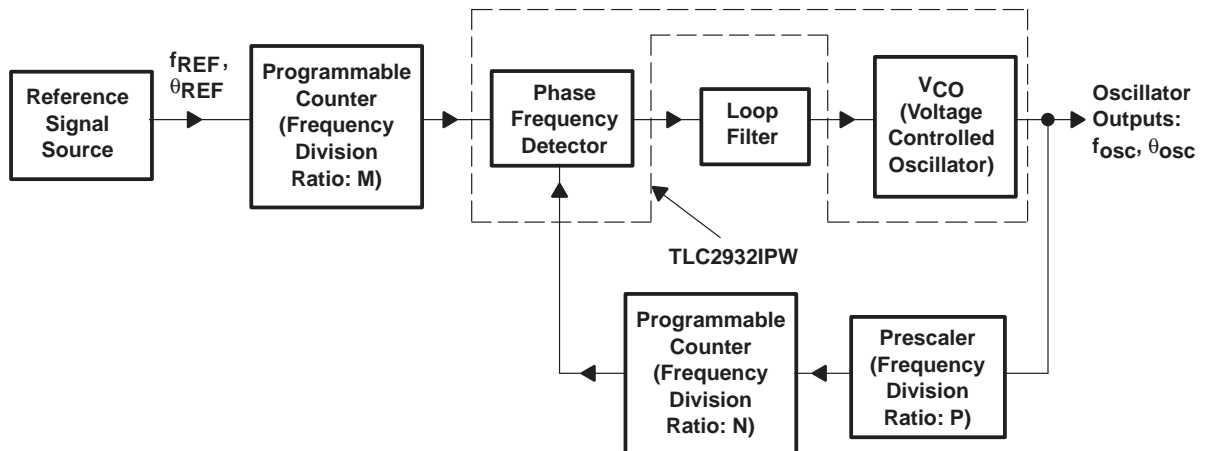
Reference Signal Source

$f_{REF}$, $\theta_{REF}$

Programmable Counter (Frequency Division Ratio: M)

Phase Frequency Detector

Loop Filter

$V_{CO}$ (Voltage Controlled Oscillator)

Oscillator Outputs: $f_{osc}$, $\theta_{osc}$

TLC2932IPW

Programmable Counter (Frequency Division Ratio: N)

Prescaler (Frequency Division Ratio: P)